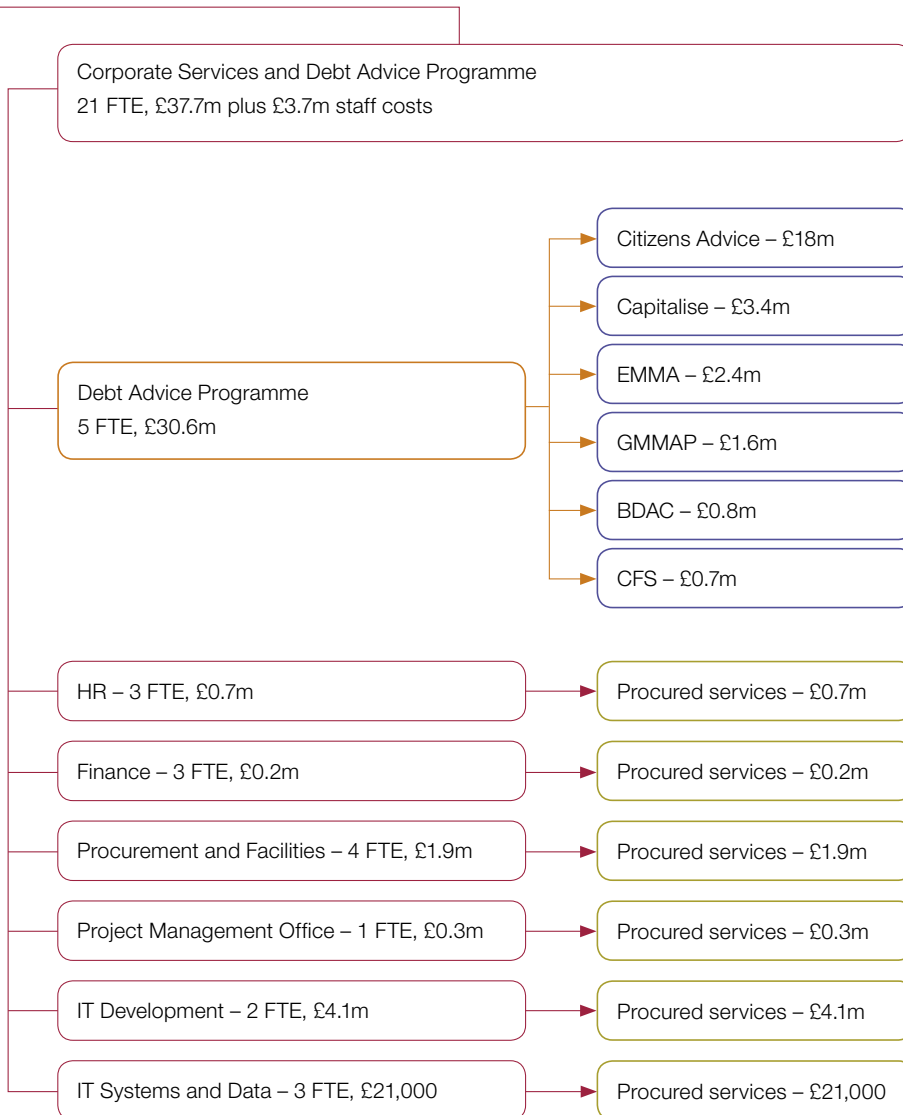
Corporate Services and Debt Advice Programme
21 FTE, £37.7m plus £3.7m staff costs

Debt Advice Programme
5 FTE, £30.6m

Citizens Advice – £18m

Capitalise – £3.4m

EMMA – £2.4m

GMMAP – £1.6m

BDAC – £0.8m

CFS – £0.7m

HR – 3 FTE, £0.7m

Procured services – £0.7m

Finance – 3 FTE, £0.2m

Procured services – £0.2m

Procurement and Facilities – 4 FTE, £1.9m

Procured services – £1.9m

Project Management Office – 1 FTE, £0.3m

Procured services – £0.3m

IT Development – 2 FTE, £4.1m

Procured services – £4.1m

IT Systems and Data – 3 FTE, £21,000

Procured services – £21,000